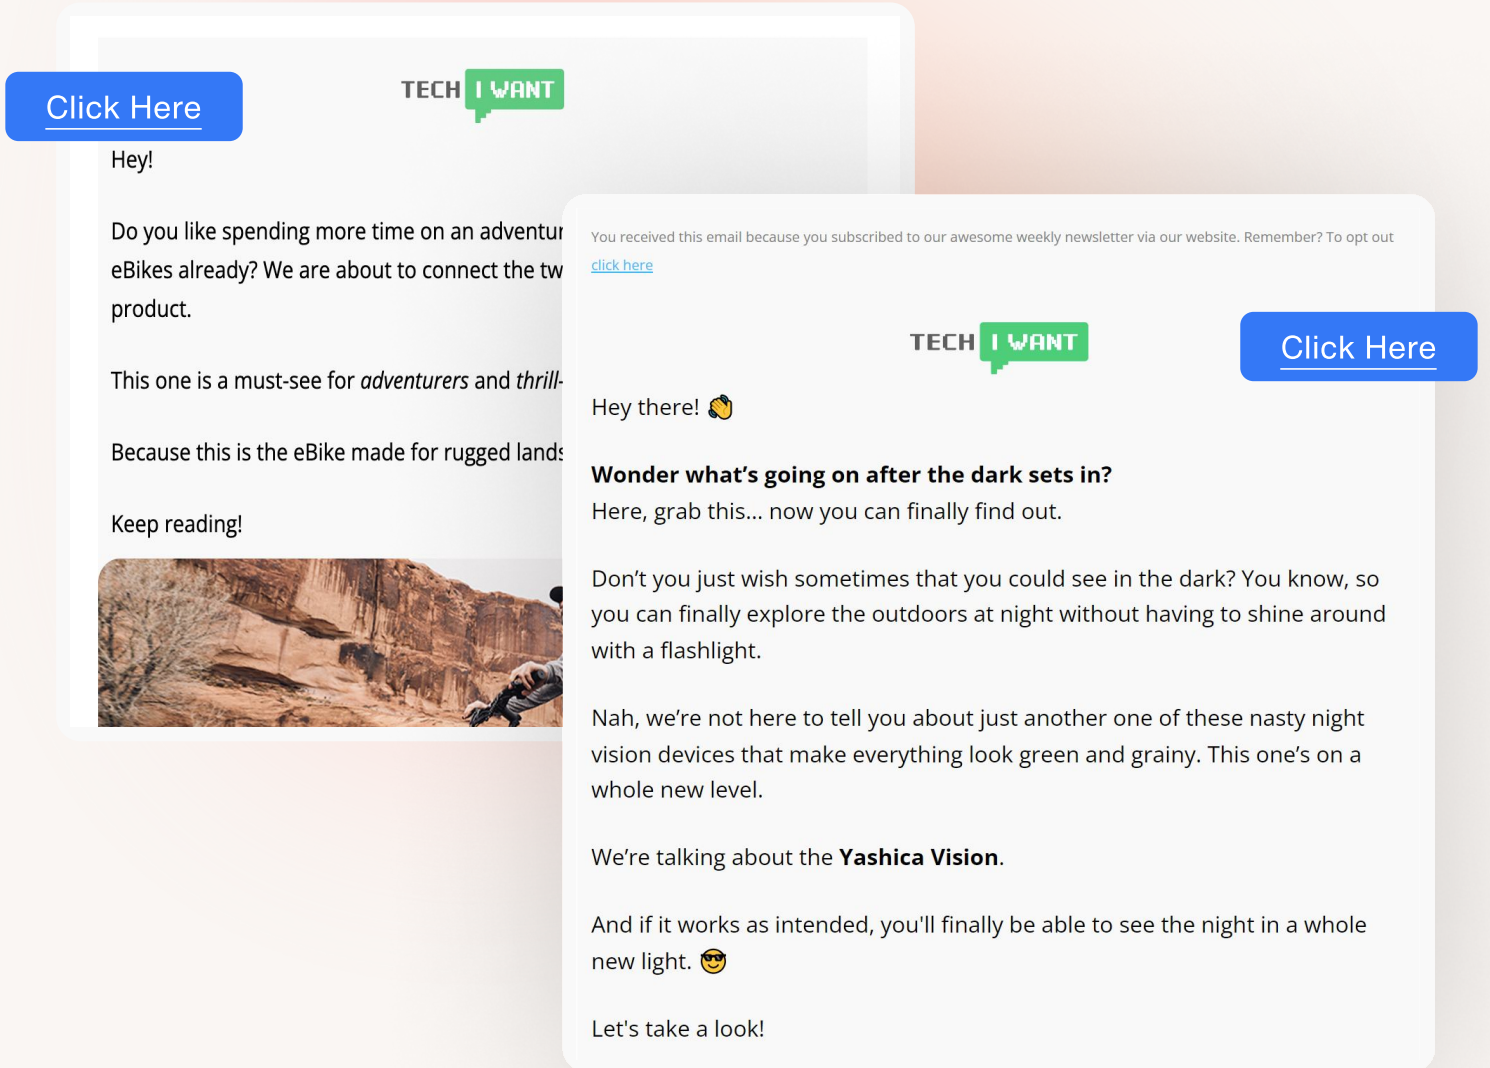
Click Here

TECH I WANT

Hey!

Do you like spending more time on an adventur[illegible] eBikes already? We are about to connect the tw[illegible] product.

This one is a must-see for *adventurers* and *thrill-*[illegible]

Because this is the eBike made for rugged lands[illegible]

Keep reading!

You received this email because you subscribed to our awesome weekly newsletter via our website. Remember? To opt out click here

TECH I WANT

Click Here

Hey there! 👋

**Wonder what's going on after the dark sets in?**
Here, grab this... now you can finally find out.

Don't you just wish sometimes that you could see in the dark? You know, so you can finally explore the outdoors at night without having to shine around with a flashlight.

Nah, we're not here to tell you about just another one of these nasty night vision devices that make everything look green and grainy. This one's on a whole new level.

We're talking about the **Yashica Vision**.

And if it works as intended, you'll finally be able to see the night in a whole new light. 😎

Let's take a look!